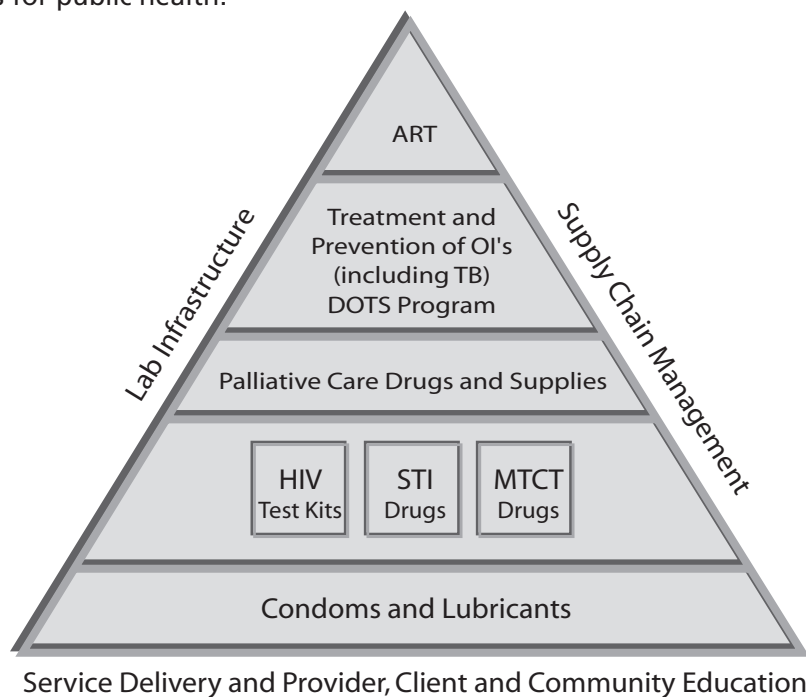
s for public health.

ART

Treatment and Prevention of OI's (including TB) DOTS Program

Palliative Care Drugs and Supplies

HIV Test Kits

STI Drugs

MTCT Drugs

Condoms and Lubricants

Lab Infrastructure

Supply Chain Management

Service Delivery and Provider, Client and Community Education